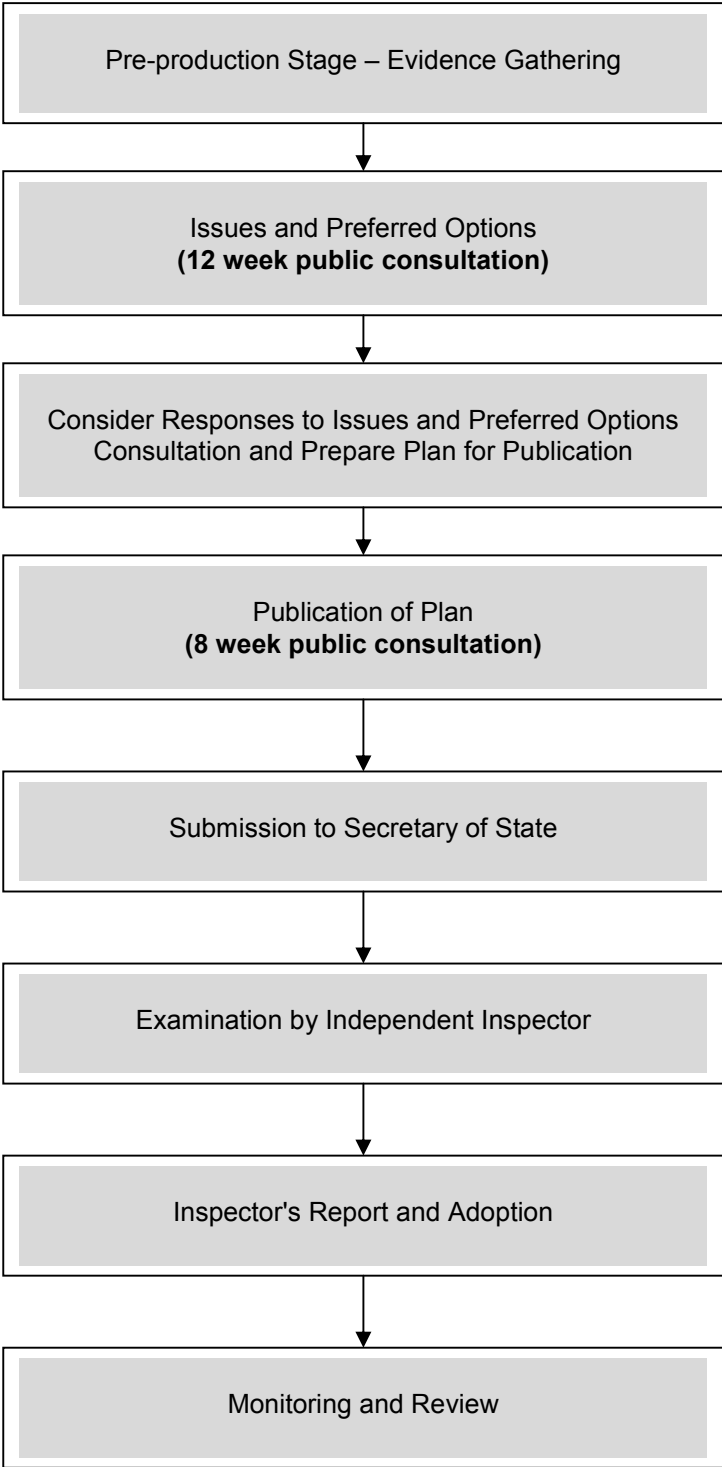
Pre-production Stage – Evidence Gathering

Issues and Preferred Options
**(12 week public consultation)**

Consider Responses to Issues and Preferred Options Consultation and Prepare Plan for Publication

Publication of Plan
**(8 week public consultation)**

Submission to Secretary of State

Examination by Independent Inspector

Inspector's Report and Adoption

Monitoring and Review